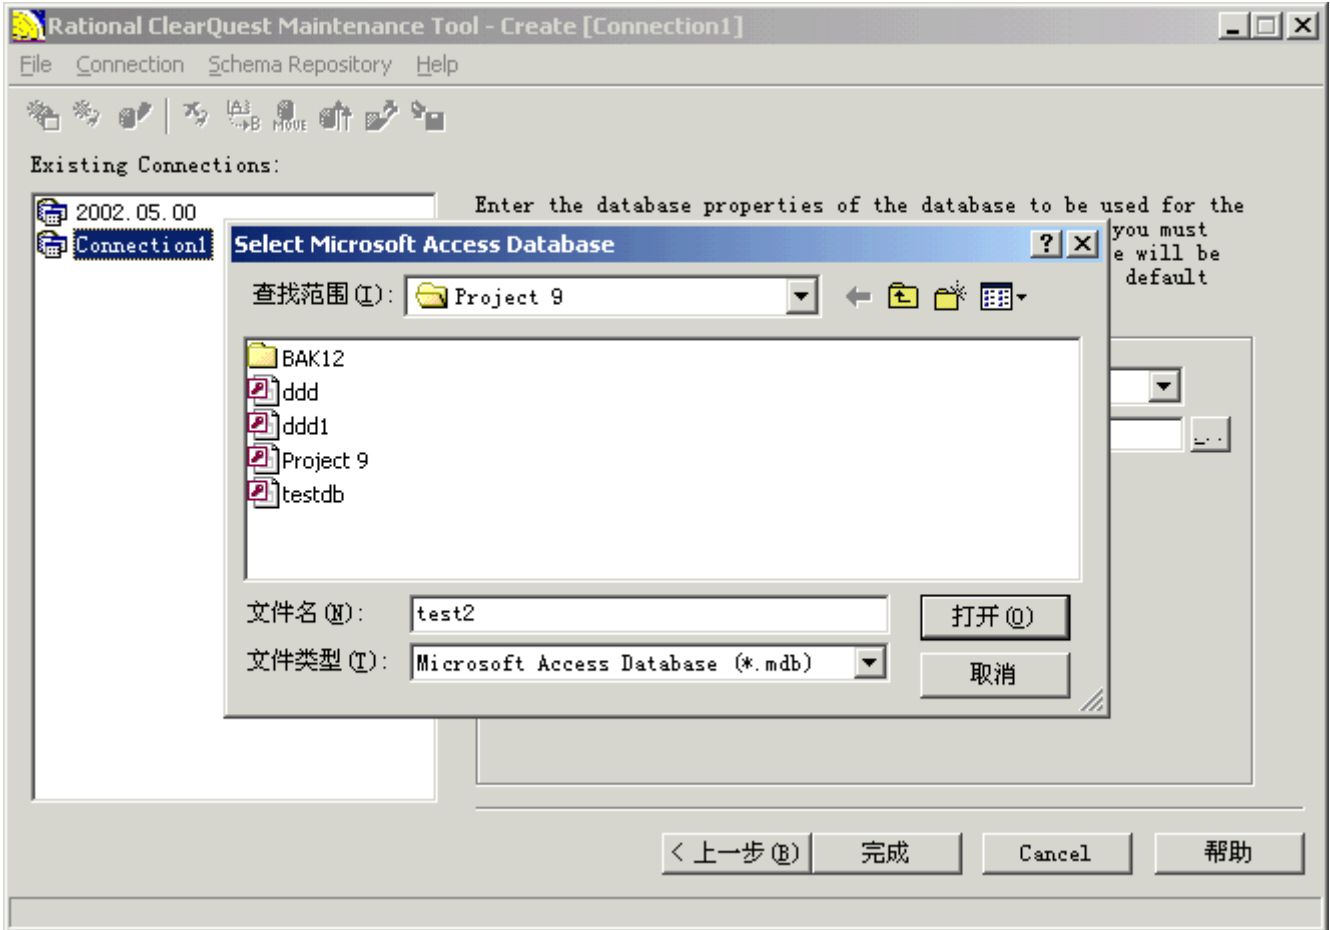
Rational ClearQuest Maintenance Tool - Create [Connection1]

File Connection Schema Repository Help

MOVE

Existing Connections:

2002.05.00
Connection1

Enter the database properties of the database to be used for the
you must
e will be
default

Select Microsoft Access Database

查找范围(I): Project 9

BAK12
ddd
ddd1
Project 9
testdb

文件名(N): test2
文件类型(T): Microsoft Access Database (*.mdb)

打开(O)
取消

...

< 上一步(B) 完成 Cancel 帮助